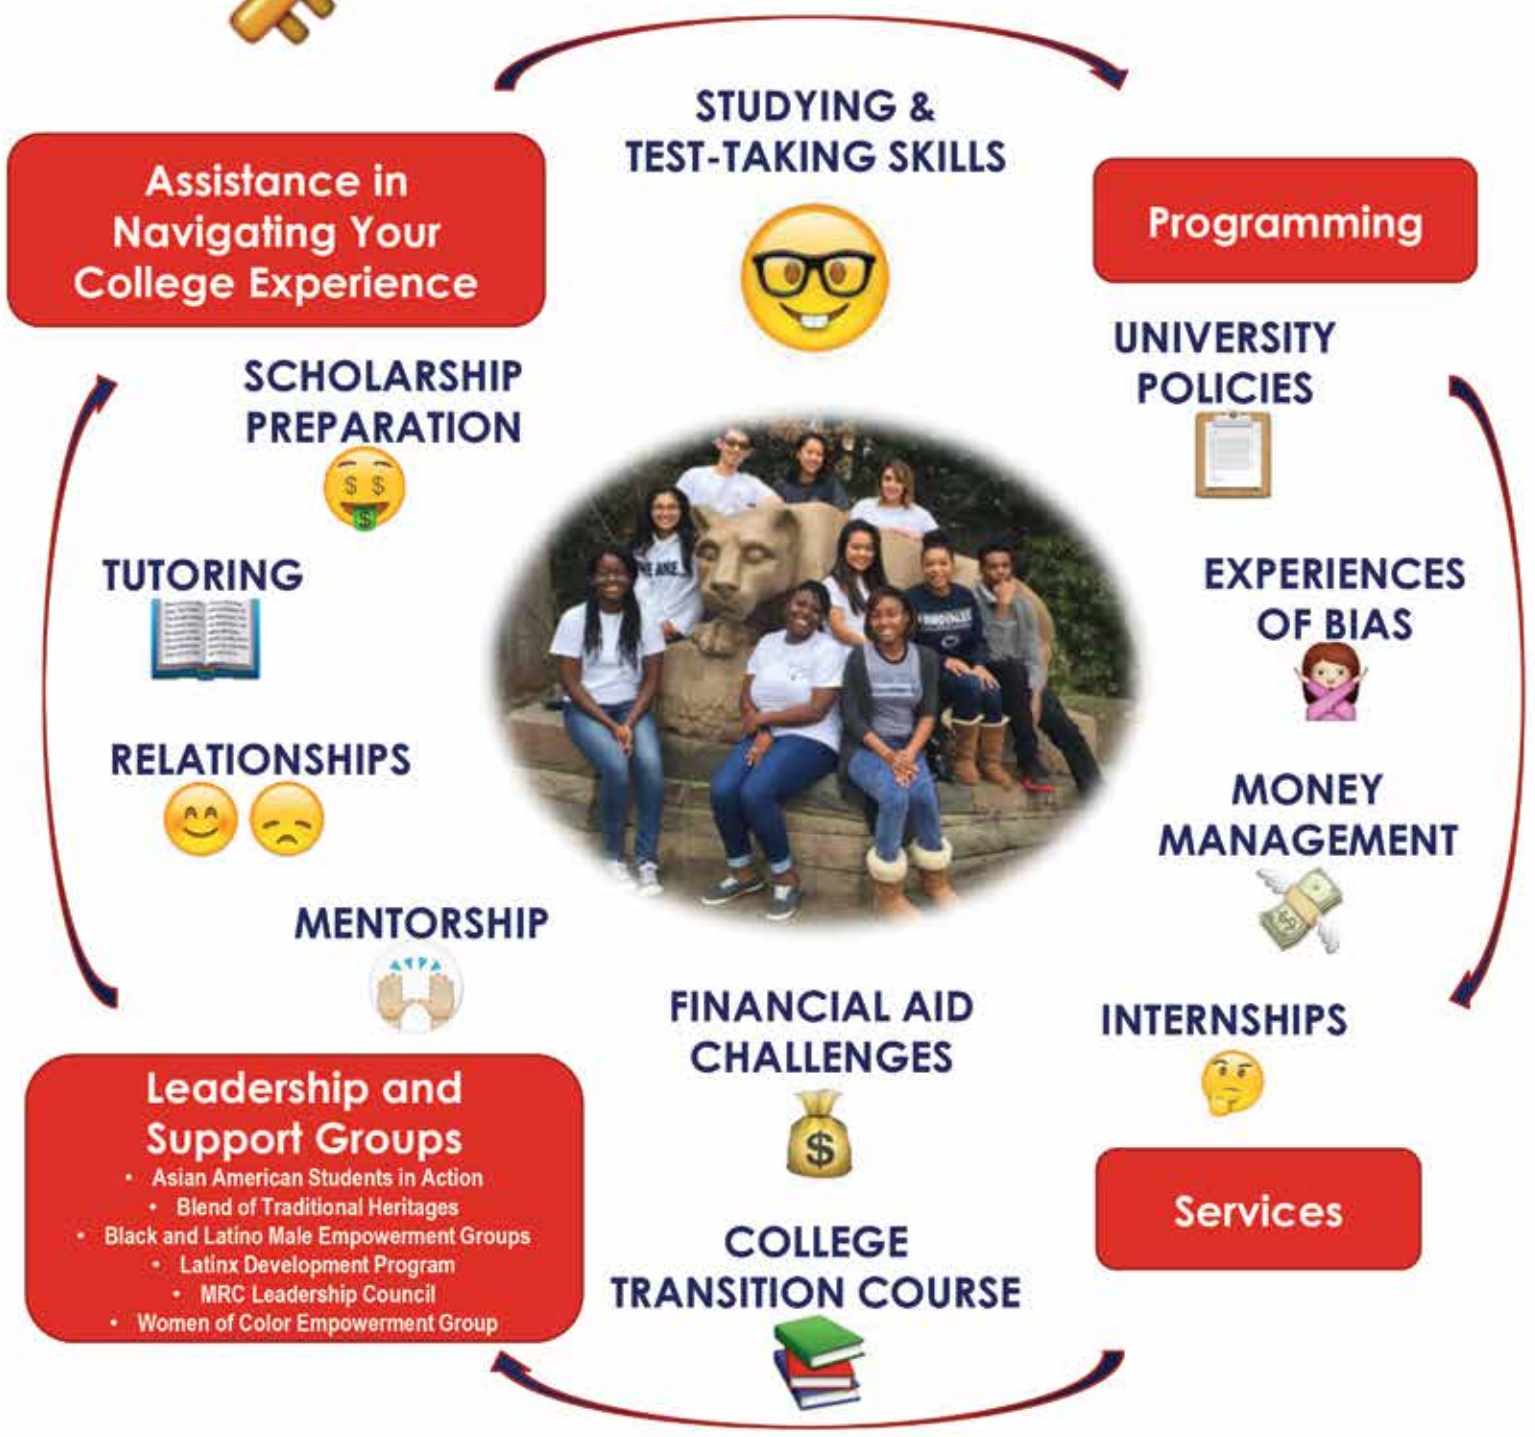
Assistance in Navigating Your College Experience

STUDYING & TEST-TAKING SKILLS

Programming

SCHOLARSHIP PREPARATION

UNIVERSITY POLICIES

TUTORING

EXPERIENCES OF BIAS

RELATIONSHIPS

MONEY MANAGEMENT

MENTORSHIP

FINANCIAL AID CHALLENGES

INTERNSHIPS

Leadership and Support Groups
• Asian American Students in Action
• Blend of Traditional Heritages
• Black and Latino Male Empowerment Groups
• Latinx Development Program
• MRC Leadership Council
• Women of Color Empowerment Group

COLLEGE TRANSITION COURSE

Services